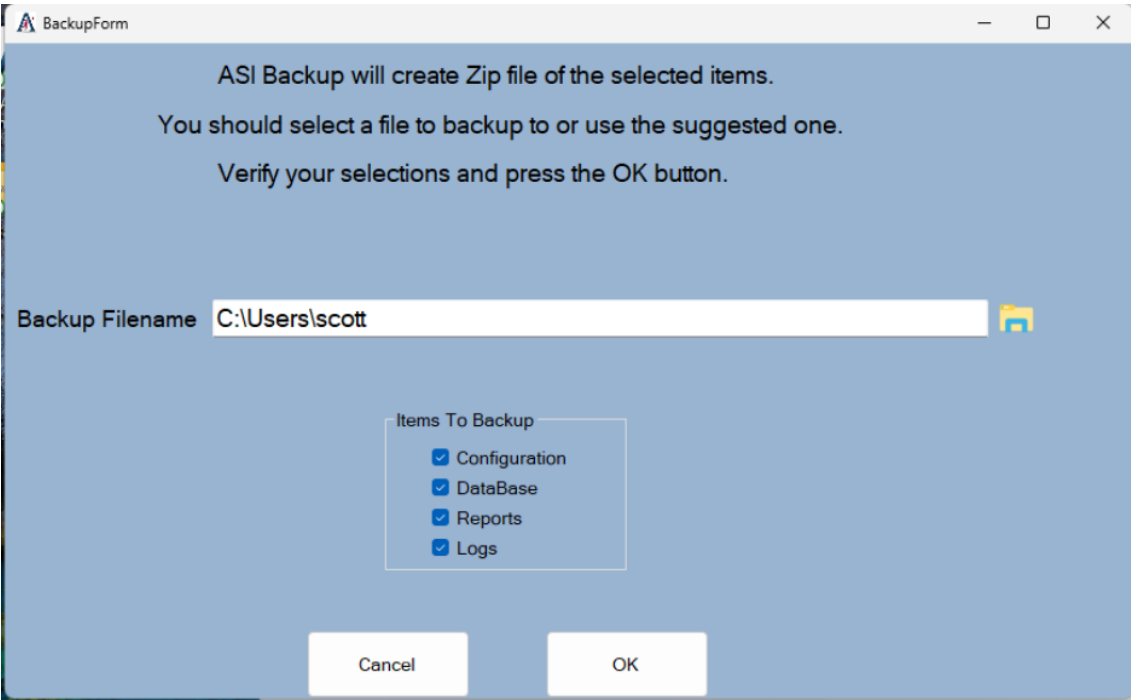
BackupForm

ASI Backup will create Zip file of the selected items.

You should select a file to backup to or use the suggested one.

Verify your selections and press the OK button.

Backup Filename C:\Users\scott

Items To Backup
Configuration
DataBase
Reports
Logs

Cancel
OK